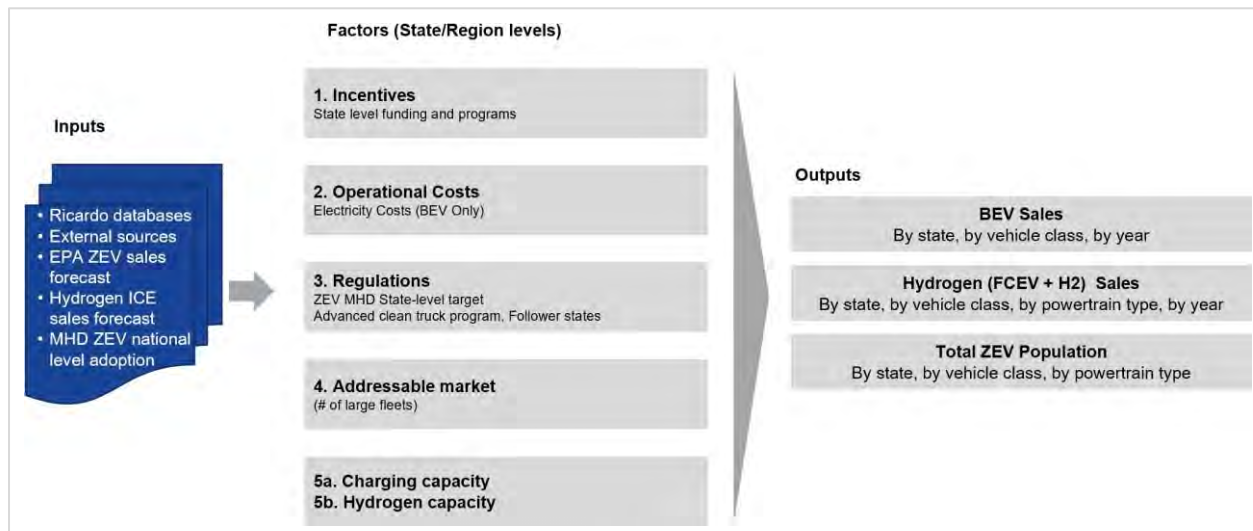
Inputs

• Ricardo databases
• External sources
• EPA ZEV sales forecast
• Hydrogen ICE sales forecast
• MHD ZEV national level adoption

Factors (State/Region levels)

1. Incentives
State level funding and programs

2. Operational Costs
Electricity Costs (BEV Only)

3. Regulations
ZEV MHD State-level target
Advanced clean truck program, Follower states

4. Addressable market
(# of large fleets)

5a. Charging capacity
5b. Hydrogen capacity

Outputs

BEV Sales
By state, by vehicle class, by year

Hydrogen (FCEV + H2) Sales
By state, by vehicle class, by powertrain type, by year

Total ZEV Population
By state, by vehicle class, by powertrain type